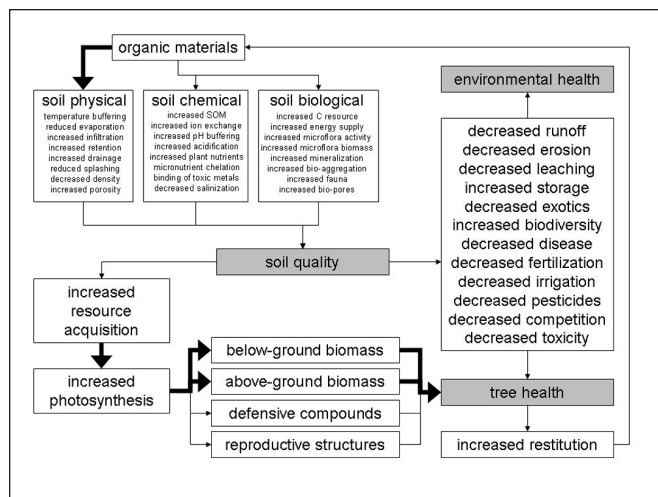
organic materials

soil physical
temperature buffering
reduced evaporation
increased infiltration
increased retention
increased drainage
reduced splashing
decreased density
increased porosity

soil chemical
increased SOM
increased ion exchange
increased pH buffering
increased acidification
increased plant nutrients
micronutrient chelation
binding of toxic metals
decreased salinization

soil biological
increased C resource
increased energy supply
increased microflora activity
increased microflora biomass
increased mineralization
increased bio-aggregation
increased fauna
increased bio-pores

environmental health

decreased runoff
decreased erosion
decreased leaching
increased storage
decreased exotics
increased biodiversity
decreased disease
decreased fertilization
decreased irrigation
decreased pesticides
decreased competition
decreased toxicity

soil quality

increased resource acquisition

increased photosynthesis

below-ground biomass

above-ground biomass

defensive compounds

reproductive structures

tree health

increased restitution